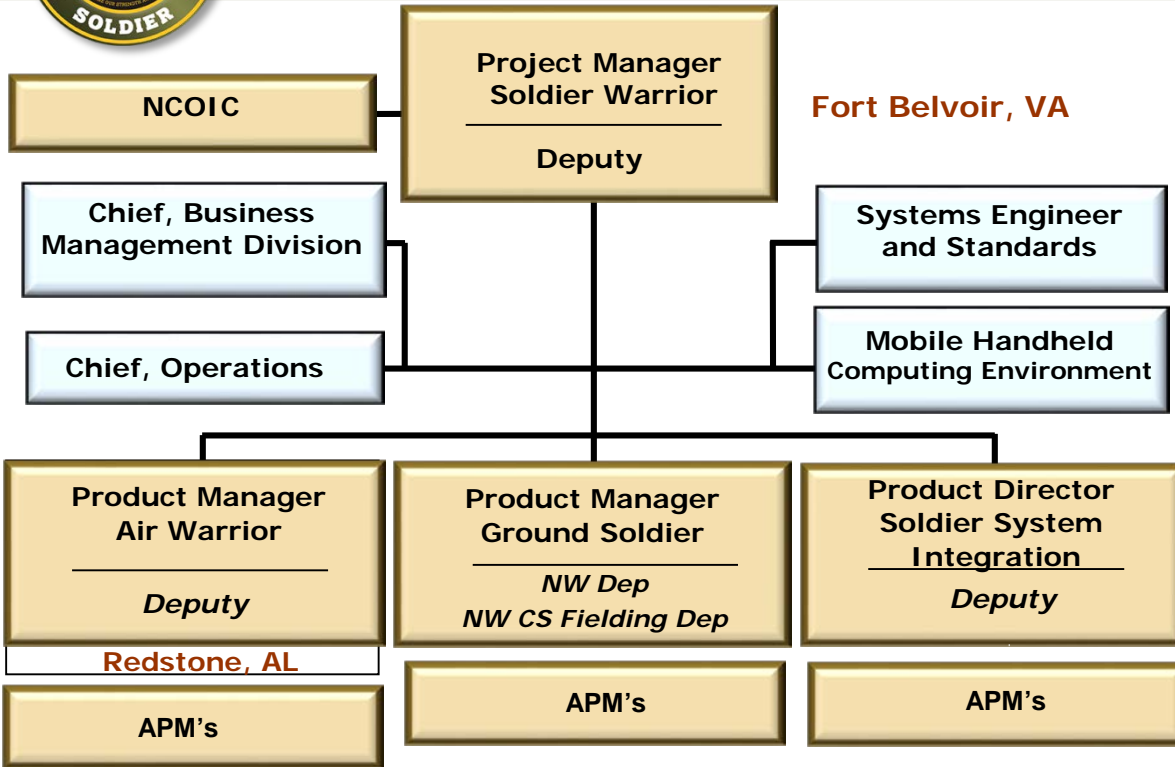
SOLDIER

NCOIC

Project Manager Soldier Warrior

Deputy

Fort Belvoir, VA

Chief, Business Management Division

Systems Engineer and Standards

Chief, Operations

Mobile Handheld Computing Environment

Product Manager Air Warrior

Deputy

Redstone, AL

APM's

Product Manager Ground Soldier

NW Dep

NW CS Fielding Dep

APM's

Product Director Soldier System Integration

Deputy

APM's